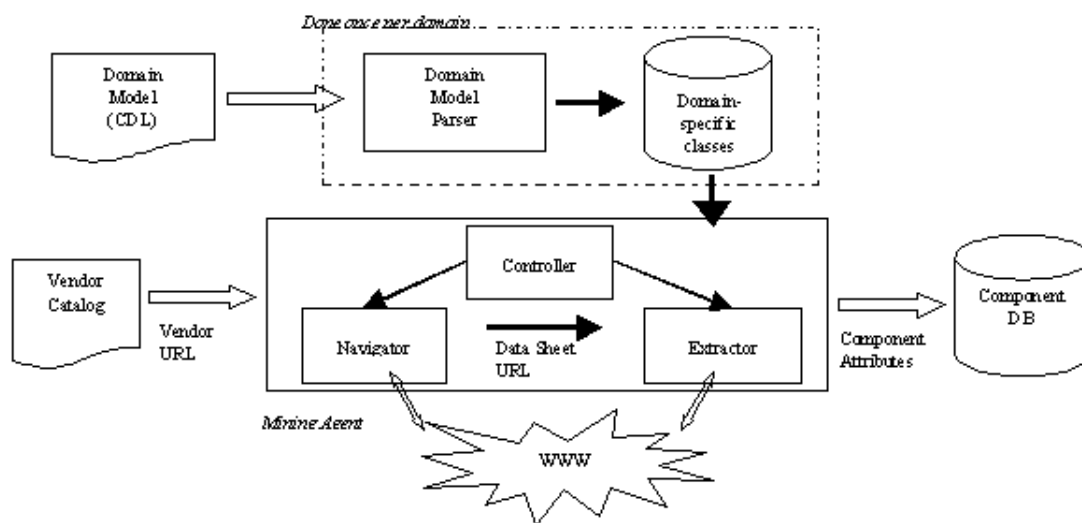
Done once per domain

Domain Model (CDL)

Domain Model Parser

Domain-specific classes

Vendor Catalog

Vendor URL

Controller

Navigator

Data Sheet URL

Extractor

Component Attributes

Component DB

Mining Agent

WWW